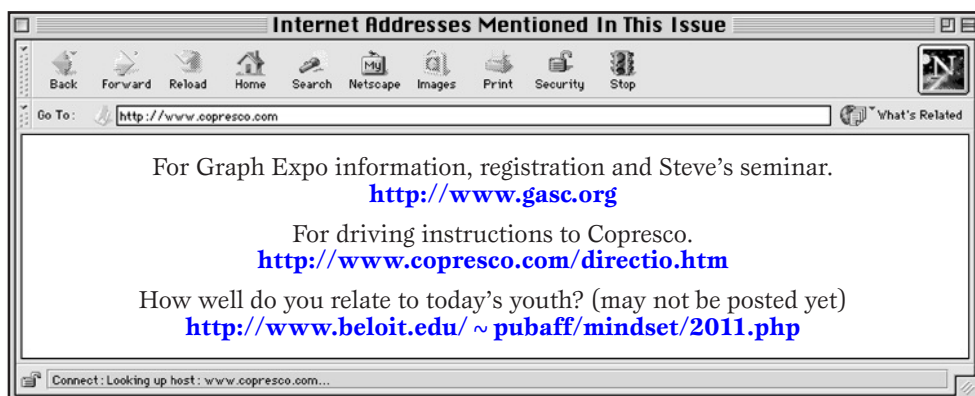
Internet Addresses Mentioned In This Issue

Back Forward Reload Home Search Netscape Images Print Security Stop

Go To: http://www.copresco.com What's Related

For Graph Expo information, registration and Steve's seminar.
**http://www.gasc.org**

For driving instructions to Copresco.
**http://www.copresco.com/directio.htm**

How well do you relate to today's youth? (may not be posted yet)
**http://www.beloit.edu/ ~ pubaff/mindset/2011.php**

Connect: Looking up host: www.copresco.com...